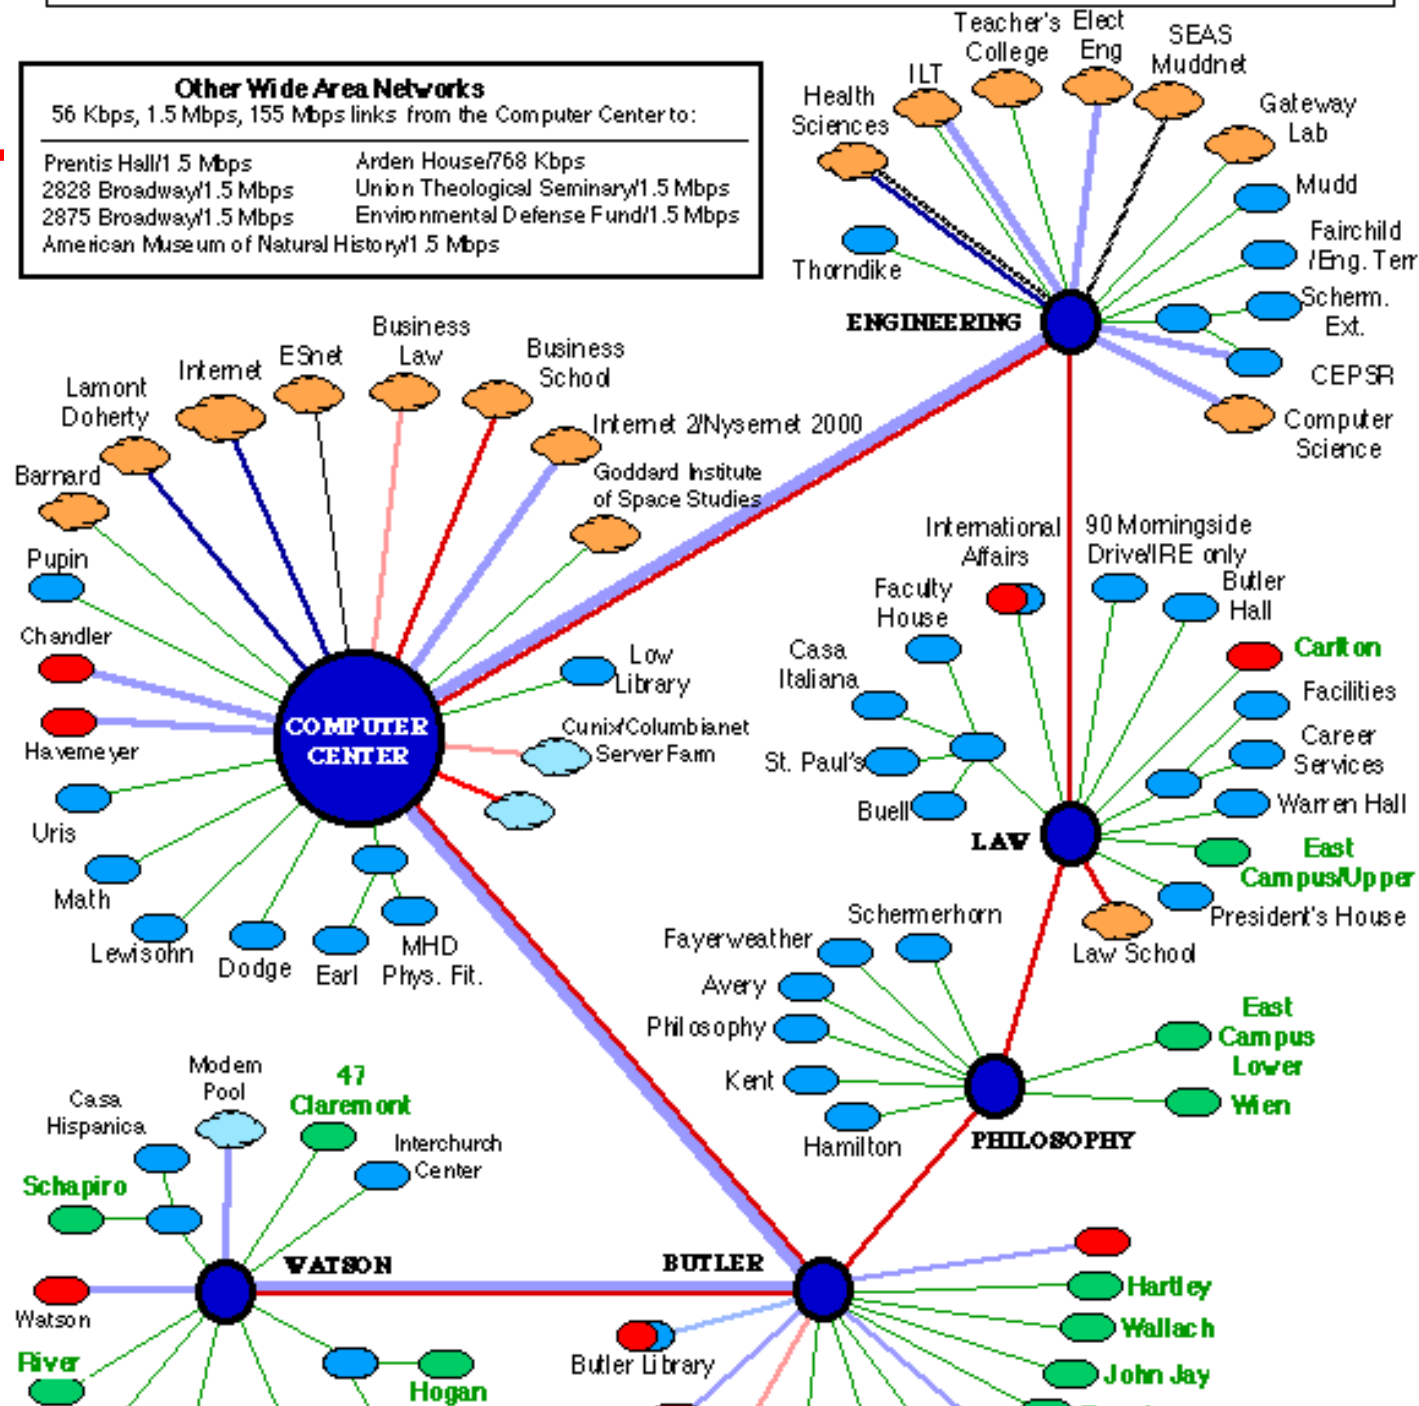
Other Wide Area Networks
56 Kbps, 1.5 Mbps, 155 Mbps links from the Computer Center to:

Prentis Hall/1.5 Mbps
2828 Broadway/1.5 Mbps
2875 Broadway/1.5 Mbps
American Museum of Natural History/1.5 Mbps
Arden House/768 Kbps
Union Theological Seminary/1.5 Mbps
Environmental Defense Fund/1.5 Mbps

Health Sciences
ILT
Teacher's College
Elect Eng
SEAS Muddnet
Gateway Lab
Mudd
Fairchild /Eng. Terr
Scherm. Ext.
CEPSR
Computer Science
Thorndike
ENGINEERING

Lamont Doherty
Internet
ESnet
Business Law
Business School
Internet 2/Nysernet 2000
Goddard Institute of Space Studies
Barnard
Pupin
Chandler
Havemeyer
Uris
Math
Lewisohn
Dodge
Earl
MHD
Phys. Fit.
Low Library
Cunix/Columbianet Server Farm
COMPUTER CENTER

International Affairs
90 Morningside Drive/IRE only
Faculty House
Butler Hall
Carlton
Casa Italiana
Facilities
Career Services
St. Paul's
Buell
Warren Hall
LAW
East Campus/Upper
President's House
Law School

Schermerhorn
Fayerweather
Avery
Philosophy
Kent
Hamilton
East Campus Lower
Wien
PHILOSOPHY

Modem Pool
Casa Hispanica
47 Claremont
Interchurch Center
Schapiro
WATSON
Watson
River
Hogan
BUTLER
Butler Library
Hartley
Wallach
John Jay